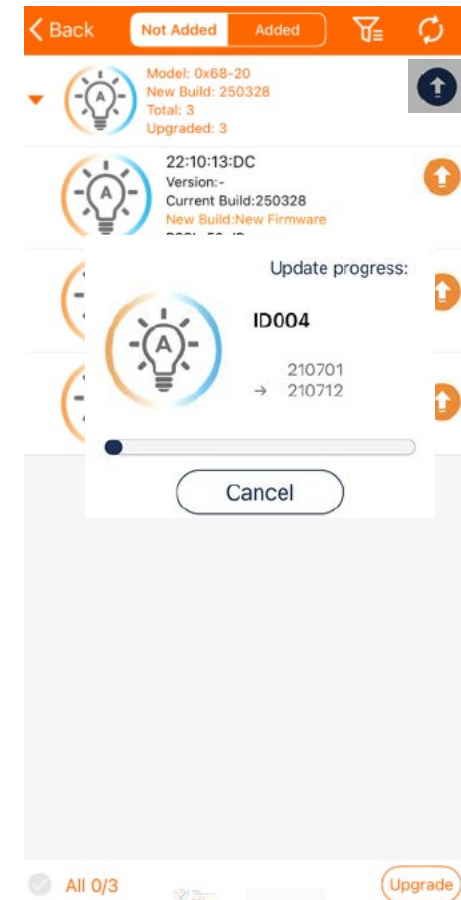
Back Not Added Added

Model: 0x68-20
New Build: 250328
Total: 3
Upgraded: 3

22:10:13:DC
Version:-
Current Build:250328
New Build:New Firmware
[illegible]

Update progress:

ID004

210701
→ 210712

Cancel

All 0/3

Upgrade